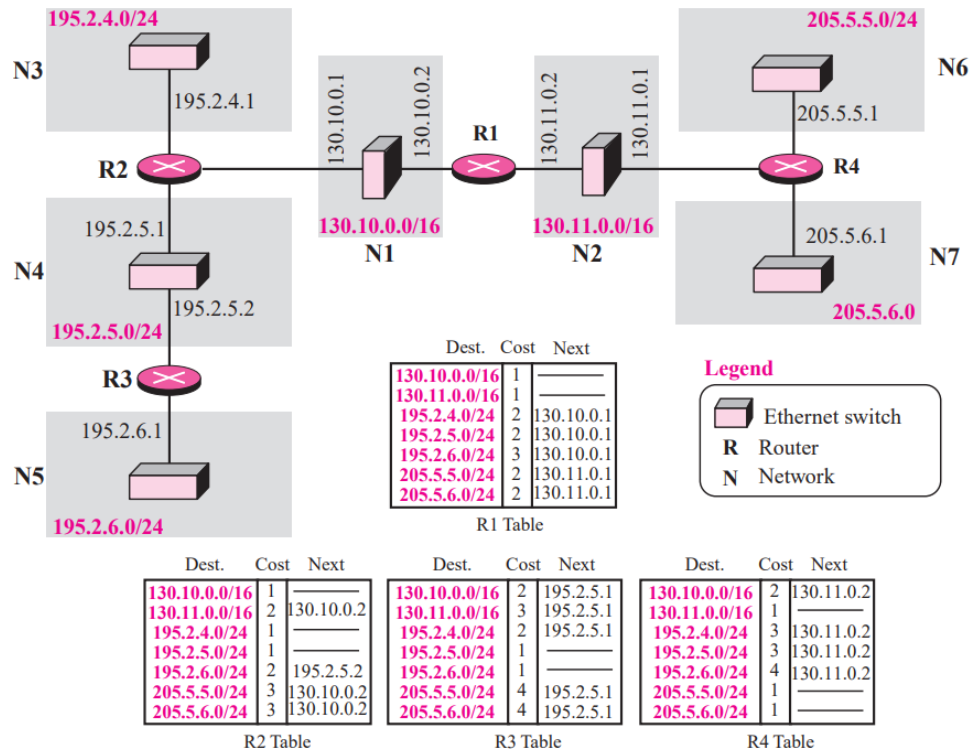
195.2.4.0/24
N3
195.2.4.1
R2
195.2.5.1
N4
195.2.5.2
195.2.5.0/24
R3
195.2.6.1
N5
195.2.6.0/24

130.10.0.1
130.10.0.2
130.10.0.0/16
N1
R1
130.11.0.2
130.11.0.1
130.11.0.0/16
N2

205.5.5.0/24
N6
205.5.5.1
R4
205.5.6.1
N7
205.5.6.0

| Dest. | Cost | Next |
|---|---|---|
| 130.10.0.0/16 | 1 | ——— |
| 130.11.0.0/16 | 1 | ——— |
| 195.2.4.0/24 | 2 | 130.10.0.1 |
| 195.2.5.0/24 | 2 | 130.10.0.1 |
| 195.2.6.0/24 | 3 | 130.10.0.1 |
| 205.5.5.0/24 | 2 | 130.11.0.1 |
| 205.5.6.0/24 | 2 | 130.11.0.1 |

R1 Table

Legend
Ethernet switch
R Router
N Network

| Dest. | Cost | Next |
|---|---|---|
| 130.10.0.0/16 | 1 | ——— |
| 130.11.0.0/16 | 2 | 130.10.0.2 |
| 195.2.4.0/24 | 1 | ——— |
| 195.2.5.0/24 | 1 | ——— |
| 195.2.6.0/24 | 2 | 195.2.5.2 |
| 205.5.5.0/24 | 3 | 130.10.0.2 |
| 205.5.6.0/24 | 3 | 130.10.0.2 |

R2 Table

| Dest. | Cost | Next |
|---|---|---|
| 130.10.0.0/16 | 2 | 195.2.5.1 |
| 130.11.0.0/16 | 3 | 195.2.5.1 |
| 195.2.4.0/24 | 2 | 195.2.5.1 |
| 195.2.5.0/24 | 1 | ——— |
| 195.2.6.0/24 | 1 | ——— |
| 205.5.5.0/24 | 4 | 195.2.5.1 |
| 205.5.6.0/24 | 4 | 195.2.5.1 |

R3 Table

| Dest. | Cost | Next |
|---|---|---|
| 130.10.0.0/16 | 2 | 130.11.0.2 |
| 130.11.0.0/16 | 1 | ——— |
| 195.2.4.0/24 | 3 | 130.11.0.2 |
| 195.2.5.0/24 | 3 | 130.11.0.2 |
| 195.2.6.0/24 | 4 | 130.11.0.2 |
| 205.5.5.0/24 | 1 | ——— |
| 205.5.6.0/24 | 1 | ——— |

R4 Table